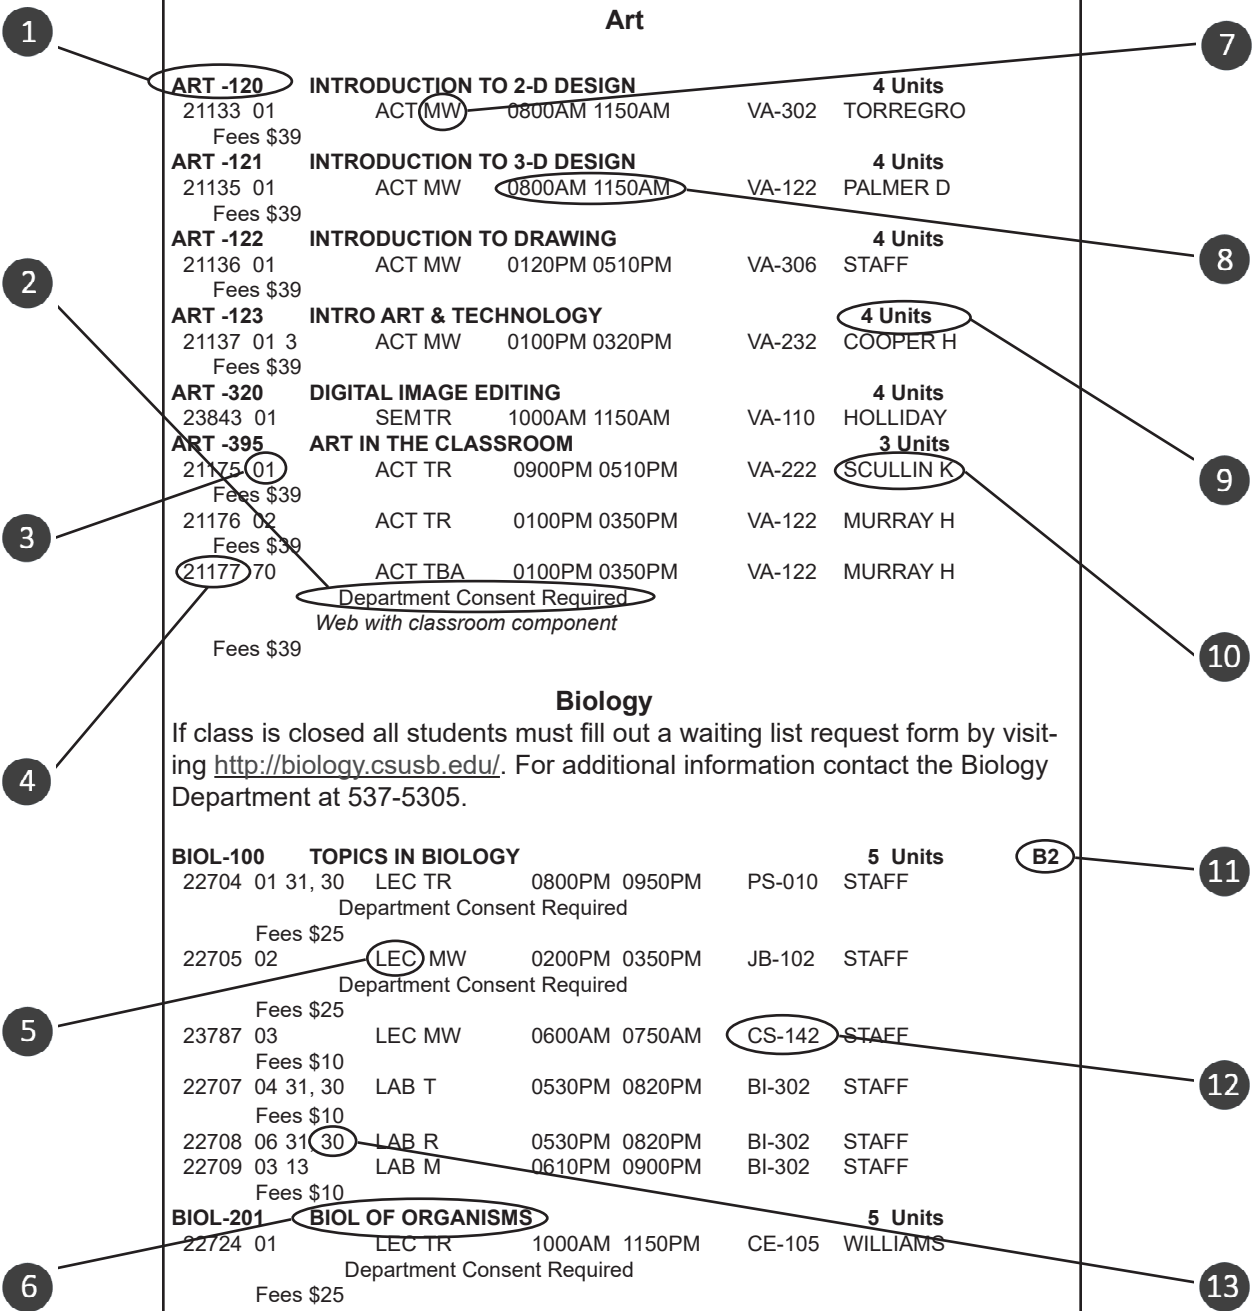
1
2
3
4
5
6
7
8
9
10
11
12
13

Art

ART -120 INTRODUCTION TO 2-D DESIGN 4 Units
21133 01 ACT MW 0800AM 1150AM VA-302 TORREGRO
Fees $39
ART -121 INTRODUCTION TO 3-D DESIGN 4 Units
21135 01 ACT MW 0800AM 1150AM VA-122 PALMER D
Fees $39
ART -122 INTRODUCTION TO DRAWING 4 Units
21136 01 ACT MW 0120PM 0510PM VA-306 STAFF
Fees $39
ART -123 INTRO ART & TECHNOLOGY 4 Units
21137 01 3 ACT MW 0100PM 0320PM VA-232 COOPER H
Fees $39
ART -320 DIGITAL IMAGE EDITING 4 Units
23843 01 SEM TR 1000AM 1150AM VA-110 HOLLIDAY
ART -395 ART IN THE CLASSROOM 3 Units
21175 01 ACT TR 0900PM 0510PM VA-222 SCULLIN K
Fees $39
21176 02 ACT TR 0100PM 0350PM VA-122 MURRAY H
Fees $39
21177 70 ACT TBA 0100PM 0350PM VA-122 MURRAY H
Department Consent Required
*Web with classroom component*
Fees $39

Biology

If class is closed all students must fill out a waiting list request form by visiting http://biology.csusb.edu/. For additional information contact the Biology Department at 537-5305.

BIOL-100 TOPICS IN BIOLOGY 5 Units B2
22704 01 31, 30 LEC TR 0800PM 0950PM PS-010 STAFF
Department Consent Required
Fees $25
22705 02 LEC MW 0200PM 0350PM JB-102 STAFF
Department Consent Required
Fees $25
23787 03 LEC MW 0600AM 0750AM CS-142 STAFF
Fees $10
22707 04 31, 30 LAB T 0530PM 0820PM BI-302 STAFF
Fees $10
22708 06 31, 30 LAB R 0530PM 0820PM BI-302 STAFF
22709 03 13 LAB M 0610PM 0900PM BI-302 STAFF
Fees $10
BIOL-201 BIOL OF ORGANISMS 5 Units
22724 01 LEC TR 1000AM 1150PM CE-105 WILLIAMS
Department Consent Required
Fees $25